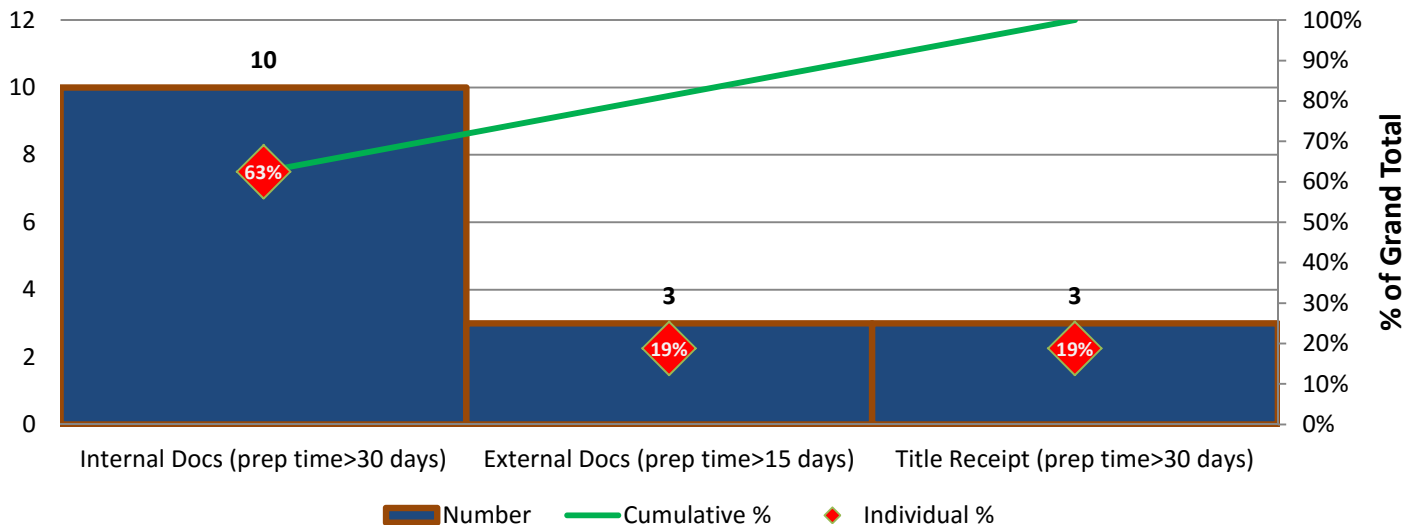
12
10
8
6
4
2
0

100%
90%
80%
70%
60%
50%
40%
30%
20%
10%
0%

% of Grand Total

10
63%
3
19%
3
19%

Internal Docs (prep time>30 days)
External Docs (prep time>15 days)
Title Receipt (prep time>30 days)

Number
Cumulative %
Individual %